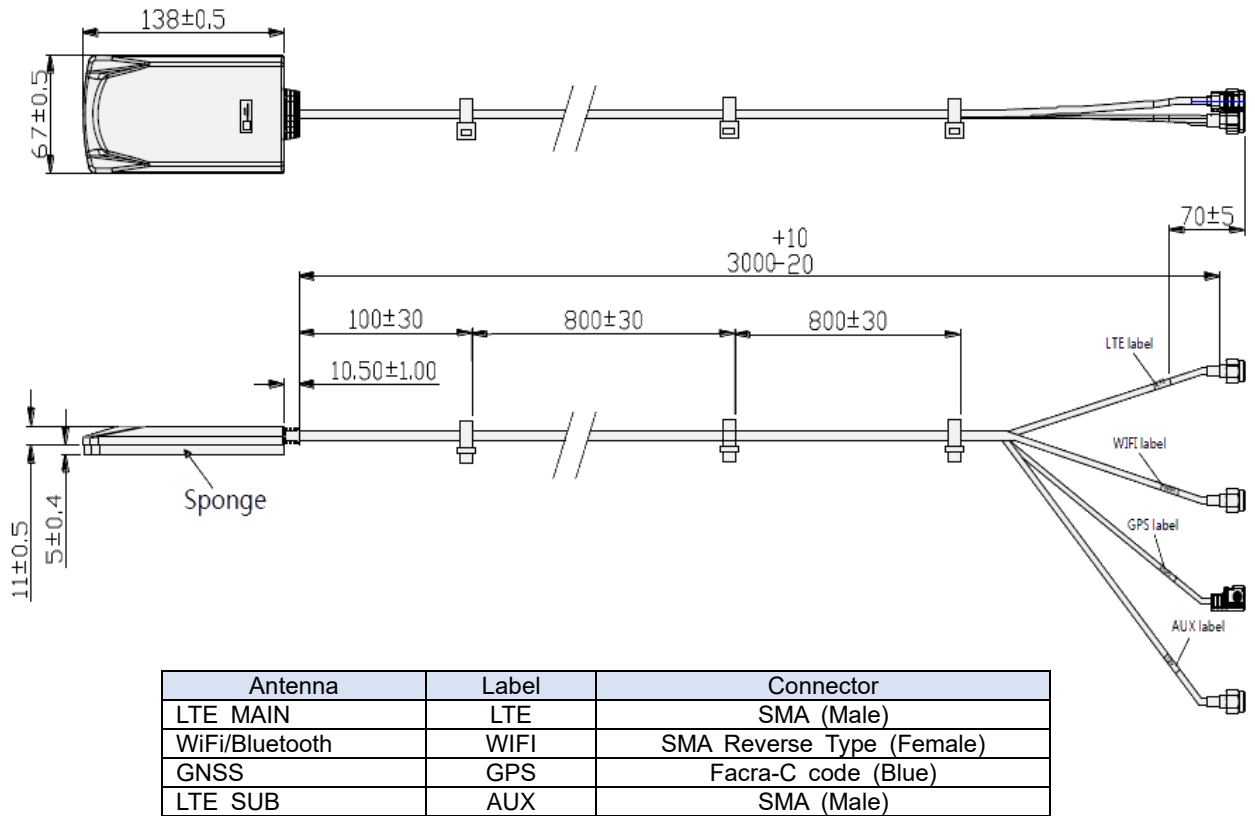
138±0.5

67±0.5

70±5

+10
3000-20

100±30

800±30

800±30

10.50±1.00

LTE label

WIFI label

GPS label

AUX label

Sponge

11±0.5

5±0.4

| Antenna | Label | Connector |
|---|---|---|
| LTE MAIN | LTE | SMA (Male) |
| WiFi/Bluetooth | WIFI | SMA Reverse Type (Female) |
| GNSS | GPS | Facra-C code (Blue) |
| LTE SUB | AUX | SMA (Male) |